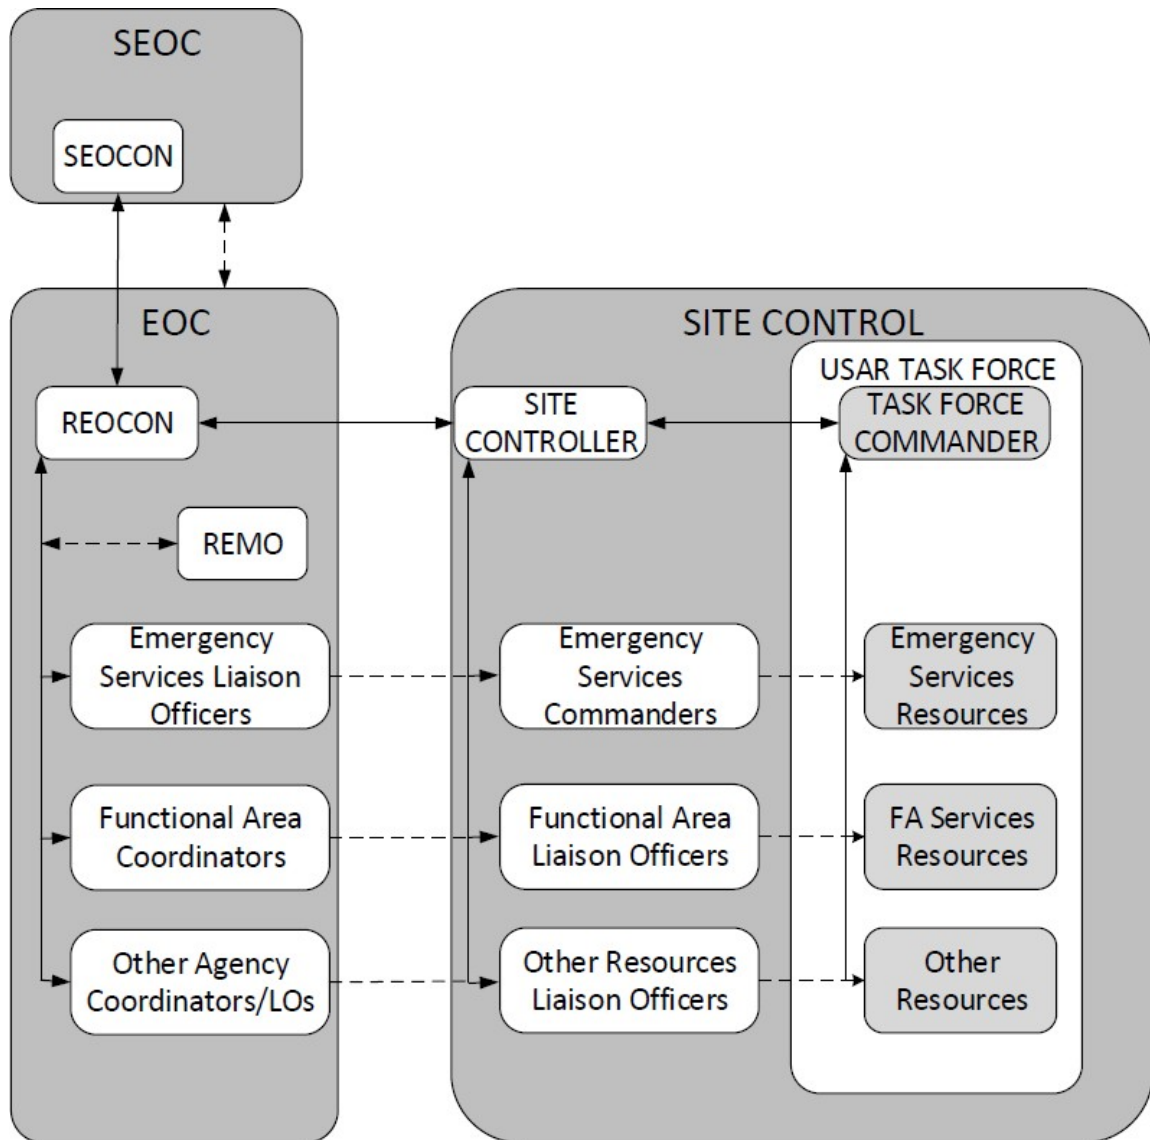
SEOC

SEOCON

EOC

REOCON

REMO

Emergency Services Liaison Officers

Functional Area Coordinators

Other Agency Coordinators/LOs

SITE CONTROL

SITE CONTROLLER

Emergency Services Commanders

Functional Area Liaison Officers

Other Resources Liaison Officers

USAR TASK FORCE

TASK FORCE COMMANDER

Emergency Services Resources

FA Services Resources

Other Resources